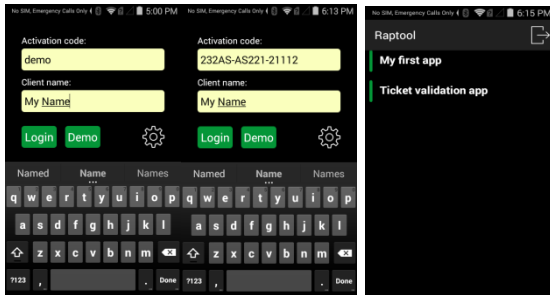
No SIM, Emergency Calls Only 5:00 PM

Activation code:

demo

Client name:

My Name

Login Demo

Named Name Names

q w e r t y u i o p

a s d f g h j k l

z x c v b n m

?123 , . Done

No SIM, Emergency Calls Only 6:13 PM

Activation code:

232AS-AS221-21112

Client name:

My Name

Login Demo

Named Name Names

q w e r t y u i o p

a s d f g h j k l

z x c v b n m

?123 , . Done

No SIM, Emergency Calls Only 6:15 PM

Raptool

My first app

Ticket validation app